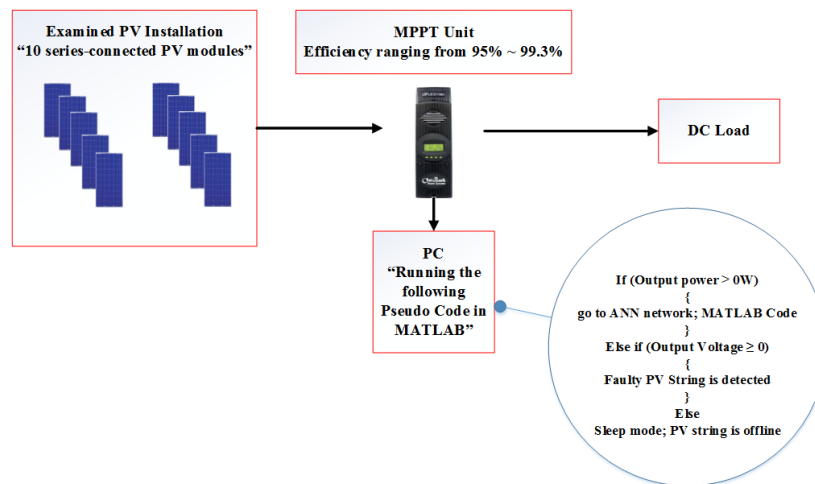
Examined PV Installation
“10 series-connected PV modules”

MPPT Unit
Efficiency ranging from 95% ~ 99.3%

DC Load

PC
“Running the following Pseudo Code in MATLAB”

If (Output power > 0W)
{
go to ANN network; MATLAB Code
}
Else if (Output Voltage ≥ 0)
{
Faulty PV String is detected
}
Else
Sleep mode; PV string is offline